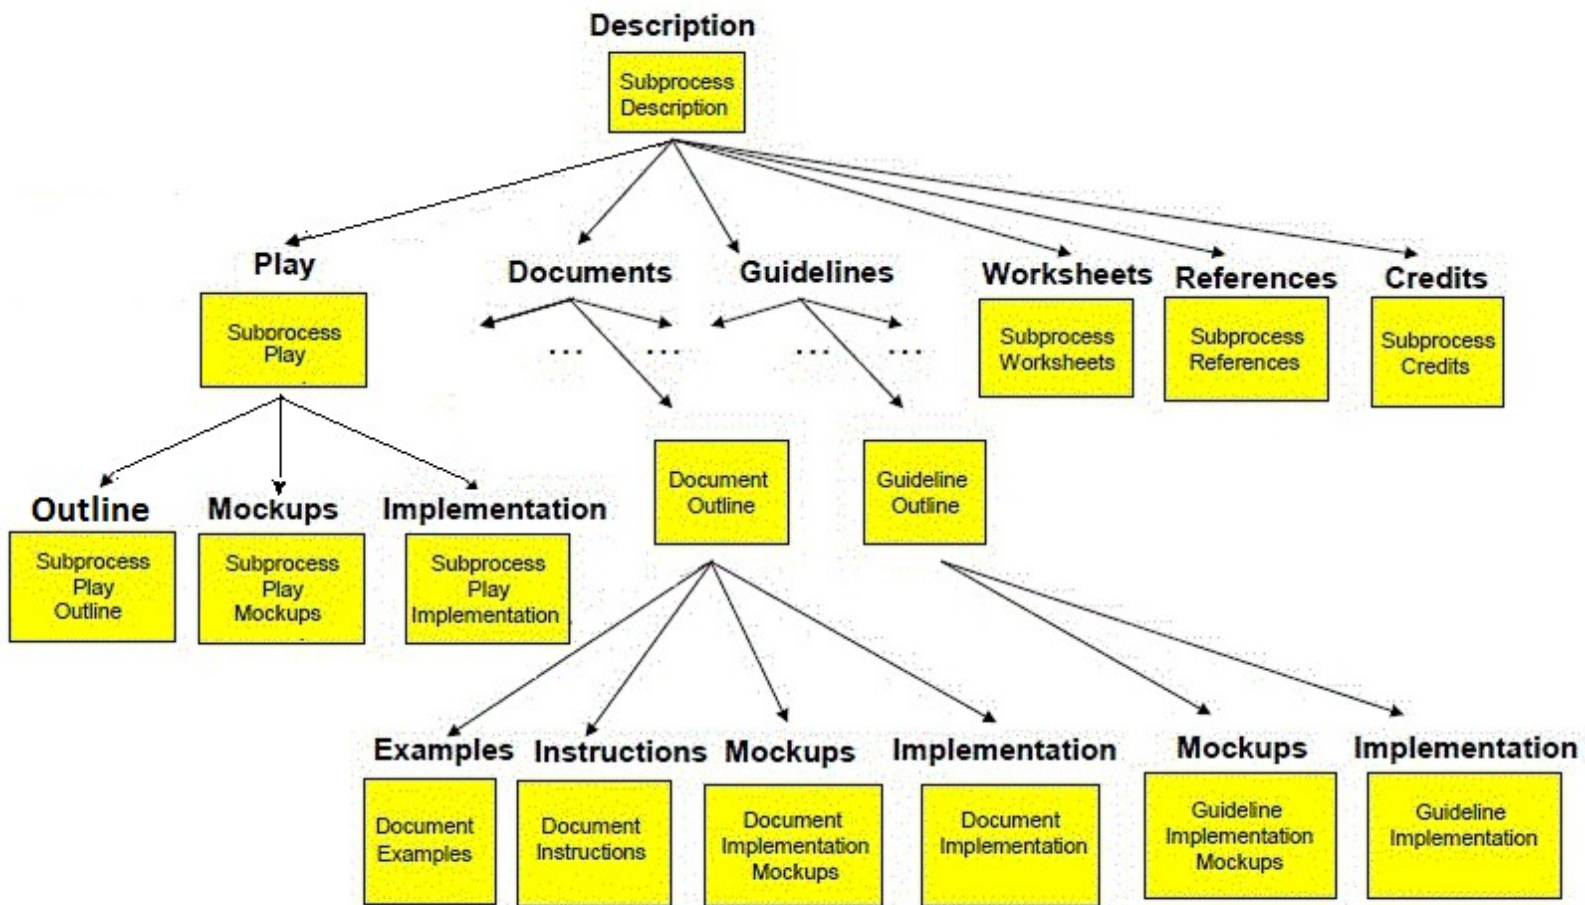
Description

Subprocess Description

Play

Subprocess Play

Documents

...   ...

Guidelines

...   ...

Worksheets

Subprocess Worksheets

References

Subprocess References

Credits

Subprocess Credits

Outline

Subprocess Play Outline

Mockups

Subprocess Play Mockups

Implementation

Subprocess Play Implementation

Document Outline

Guideline Outline

Examples

Document Examples

Instructions

Document Instructions

Mockups

Document Implementation Mockups

Implementation

Document Implementation

Mockups

Guideline Implementation Mockups

Implementation

Guideline Implementation